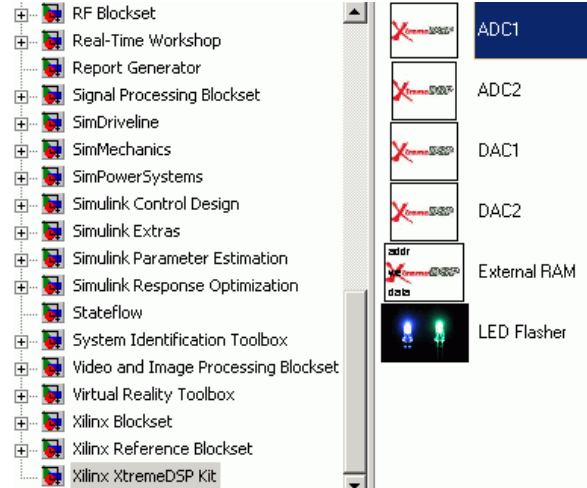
RF Blockset
Real-Time Workshop
Report Generator
Signal Processing Blockset
SimDriveline
SimMechanics
SimPowerSystems
Simulink Control Design
Simulink Extras
Simulink Parameter Estimation
Simulink Response Optimization
Stateflow
System Identification Toolbox
Video and Image Processing Blockset
Virtual Reality Toolbox
Xilinx Blockset
Xilinx Reference Blockset
Xilinx XtremeDSP Kit

XtremeDSP
ADC1
XtremeDSP
ADC2
XtremeDSP
DAC1
XtremeDSP
DAC2
addr
XtremeDSP
data
External RAM
LED Flasher